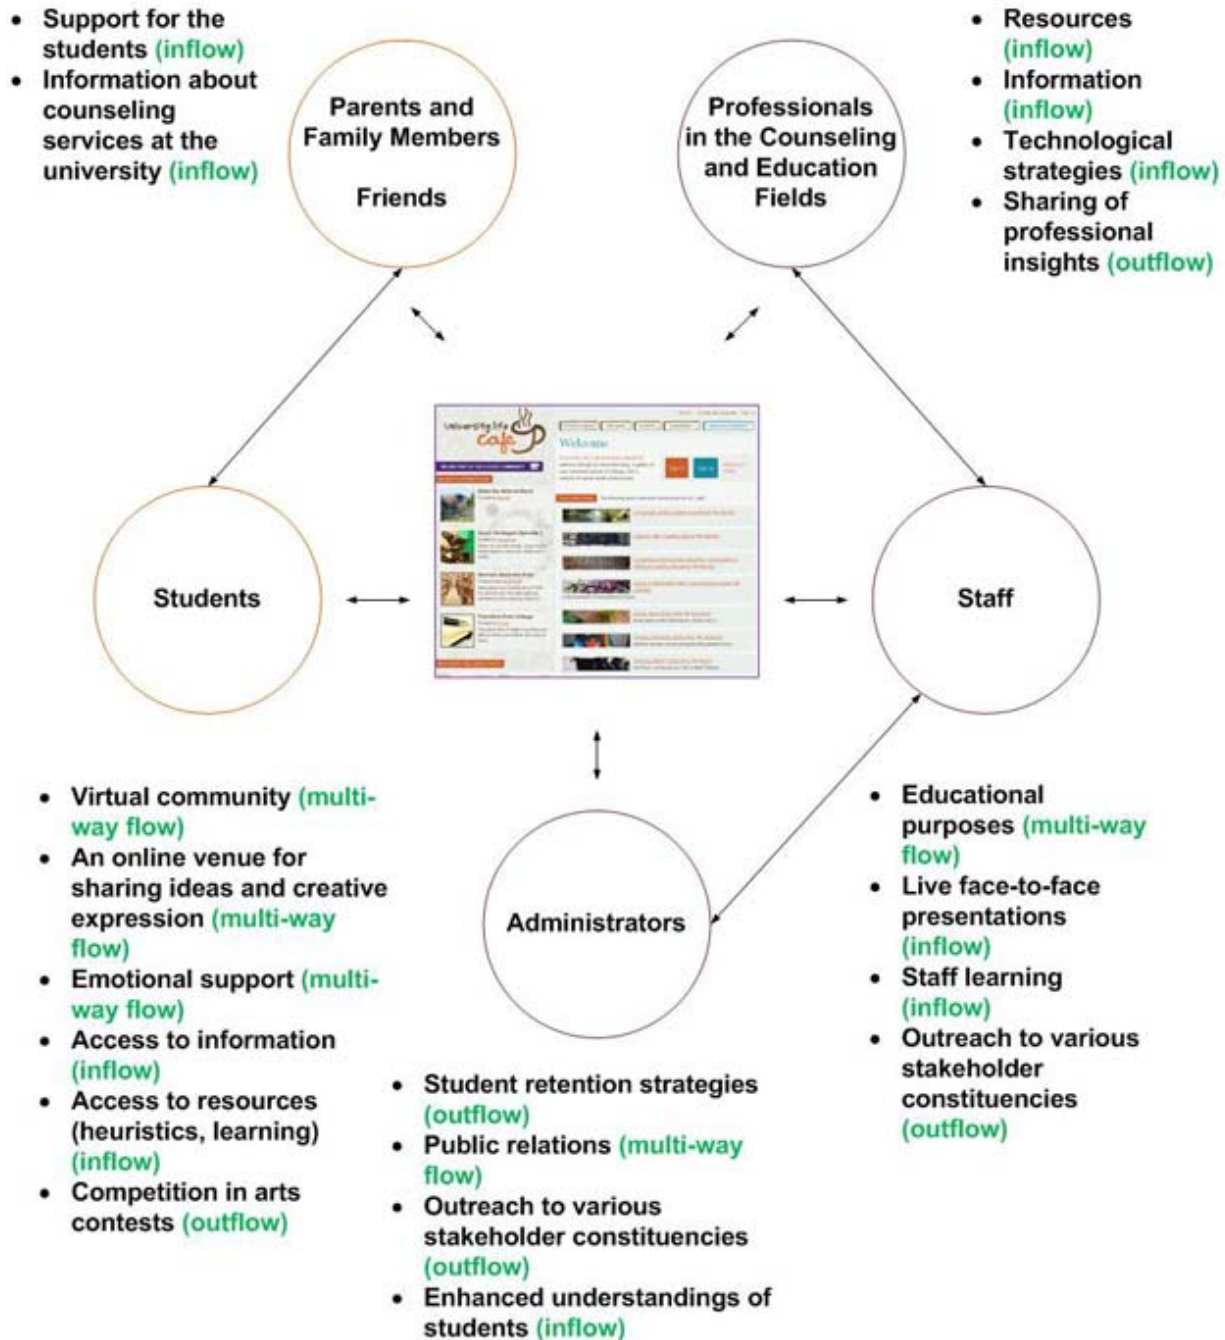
- Support for the students (inflow)
- Information about counseling services at the university (inflow)

Parents and Family Members

Friends

Professionals in the Counseling and Education Fields

- Resources (inflow)
- Information (inflow)
- Technological strategies (inflow)
- Sharing of professional insights (outflow)

University Life Cafe

Welcome

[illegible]

Students

Staff

Administrators

- Virtual community (multi-way flow)
- An online venue for sharing ideas and creative expression (multi-way flow)
- Emotional support (multi-way flow)
- Access to information (inflow)
- Access to resources (heuristics, learning) (inflow)
- Competition in arts contests (outflow)

- Student retention strategies (outflow)
- Public relations (multi-way flow)
- Outreach to various stakeholder constituencies (outflow)
- Enhanced understandings of students (inflow)

- Educational purposes (multi-way flow)
- Live face-to-face presentations (inflow)
- Staff learning (inflow)
- Outreach to various stakeholder constituencies (outflow)